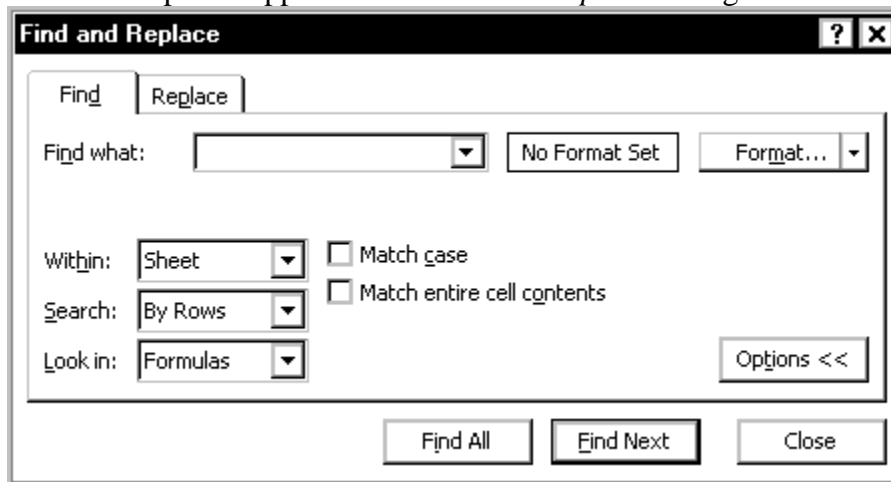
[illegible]

Find and Replace

?

Find

Replace

Find what:

No Format Set

Format...

Within:

Sheet

Match case

Search:

By Rows

Match entire cell contents

Look in:

Formulas

Options <<

Find All

Find Next

Close